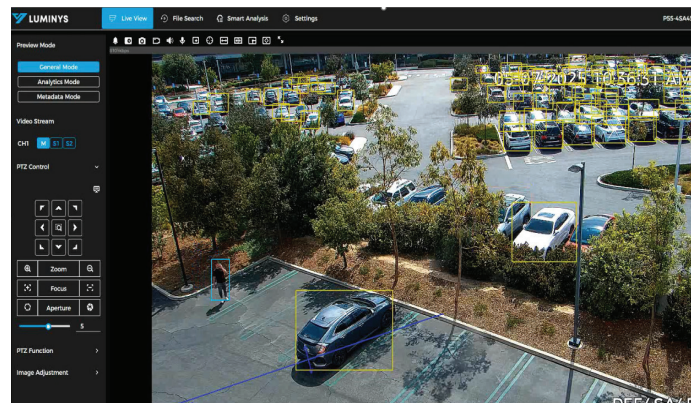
LUMINYS
Live View
File Search
Smart Analysis
Settings
PSS-4SA4

Preview Mode
General Mode
Analytics Mode
Metadata Mode

Video Stream
CH1 M S1 S2

PTZ Control

Zoom
Focus
Aperture
5

PTZ Function
Image Adjustment

05-07-2025 10:56:31 AM
PSS-4SA4